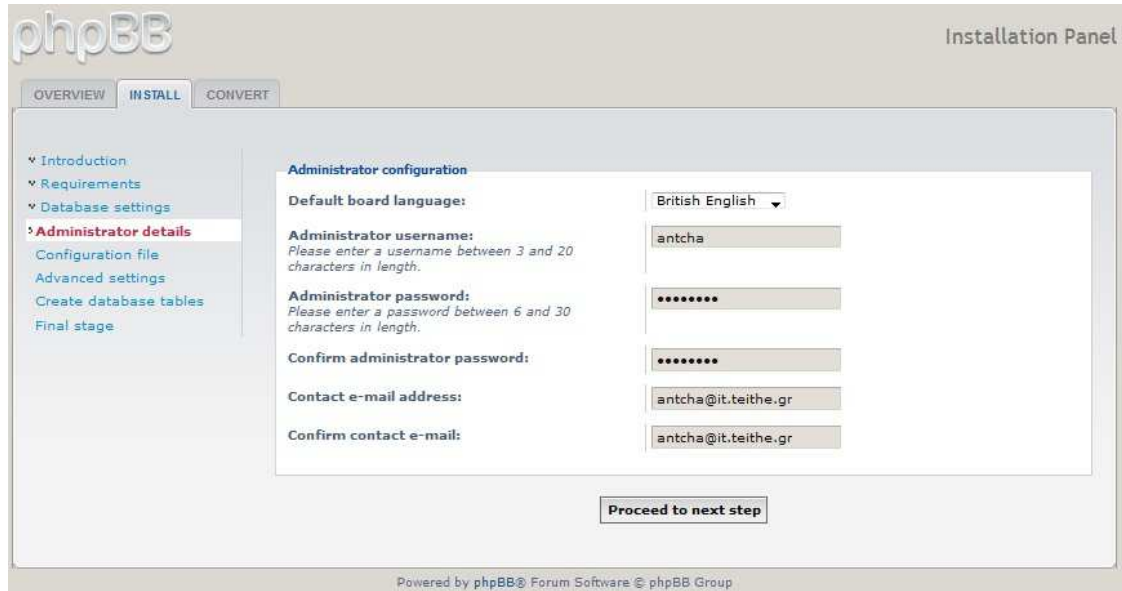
phpBB

Installation Panel

OVERVIEW INSTALL CONVERT

Introduction
Requirements
Database settings
Administrator details
Configuration file
Advanced settings
Create database tables
Final stage

Administrator configuration

Default board language: British English

Administrator username:
Please enter a username between 3 and 20 characters in length.
antcha

Administrator password:
Please enter a password between 6 and 30 characters in length.
••••••••

Confirm administrator password:
••••••••

Contact e-mail address:
antcha@it.teithe.gr

Confirm contact e-mail:
antcha@it.teithe.gr

Proceed to next step

Powered by phpBB® Forum Software © phpBB Group